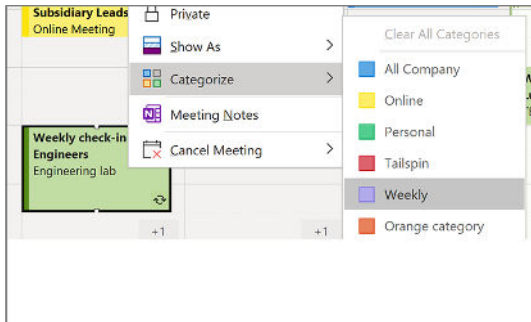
Subsidiary Leads
Online Meeting

Weekly check-in
Engineers
Engineering lab

+1

+1

Private
Show As
Categorize
Meeting Notes
Cancel Meeting

Clear All Categories
All Company
Online
Personal
Tailspin
Weekly
Orange category